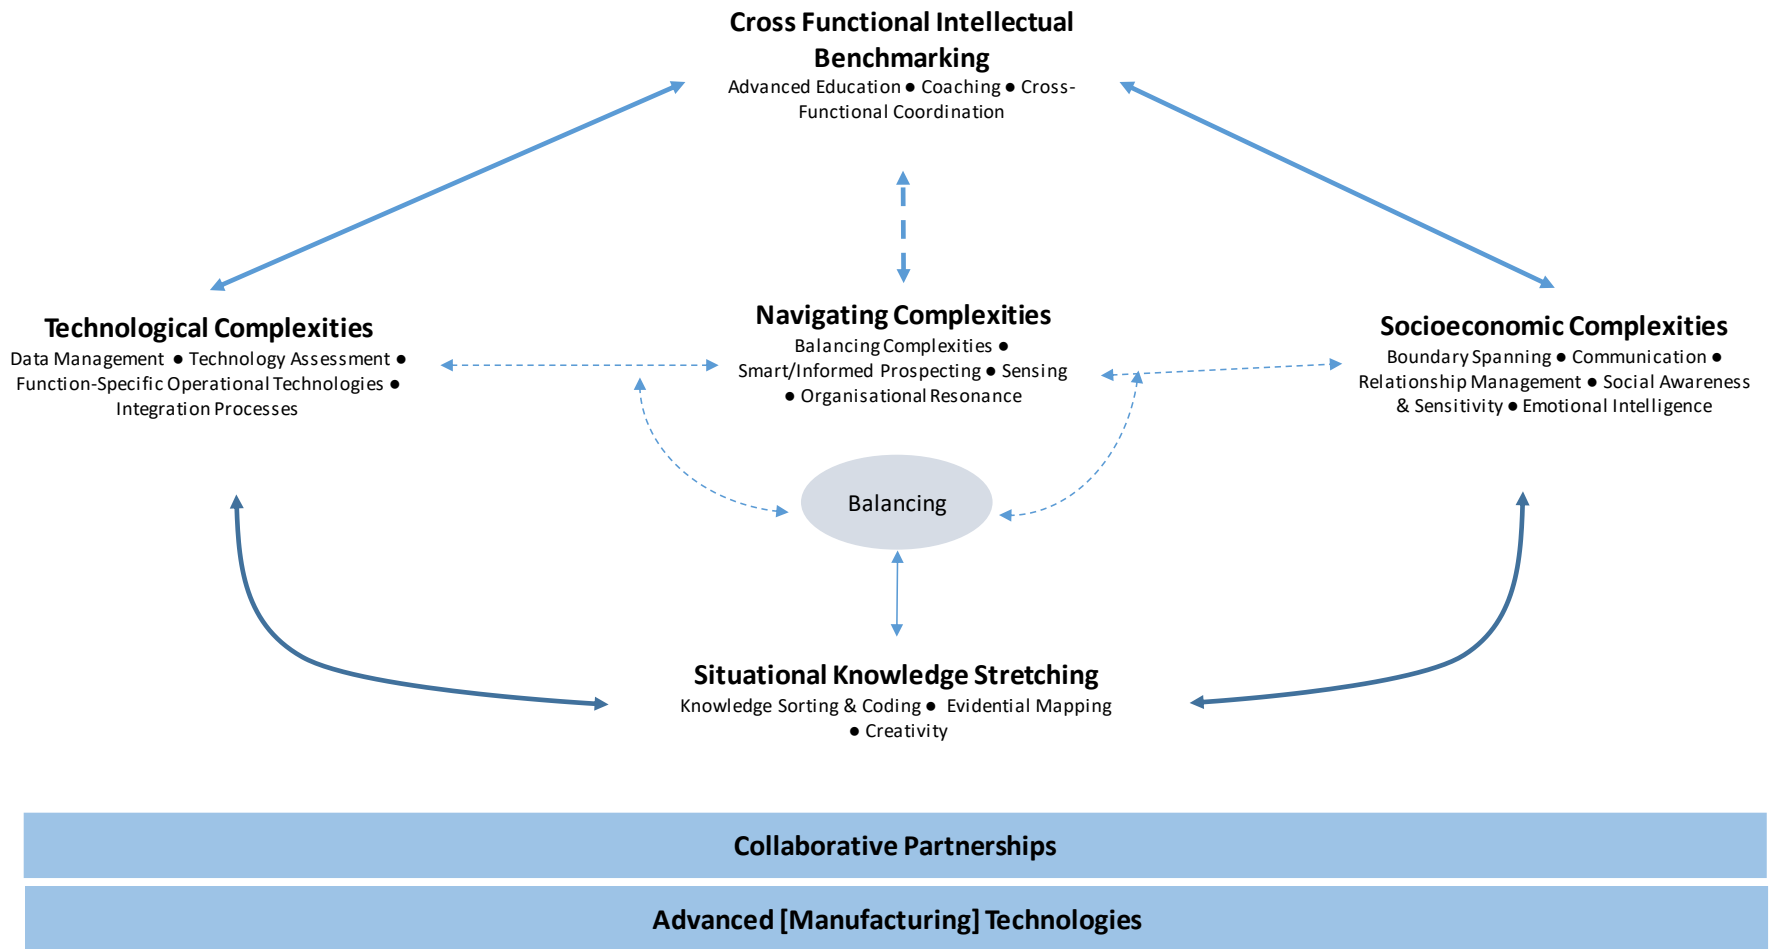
Cross Functional Intellectual Benchmarking
Advanced Education ● Coaching ● Cross-Functional Coordination

Technological Complexities
Data Management ● Technology Assessment ● Function-Specific Operational Technologies ● Integration Processes

Navigating Complexities
Balancing Complexities ● Smart/Informed Prospecting ● Sensing ● Organisational Resonance

Socioeconomic Complexities
Boundary Spanning ● Communication ● Relationship Management ● Social Awareness & Sensitivity ● Emotional Intelligence

Balancing

Situational Knowledge Stretching
Knowledge Sorting & Coding ● Evidential Mapping ● Creativity

Collaborative Partnerships

Advanced [Manufacturing] Technologies